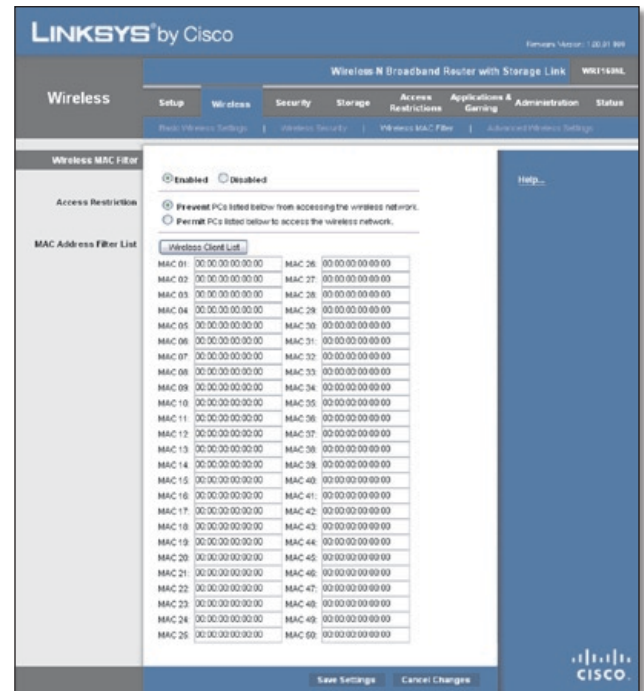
LINKSYS® by Cisco

Firmware Version: 1.00.01 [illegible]

Wireless-N Broadband Router with Storage Link WRT160NL

Wireless

Setup | Wireless | Security | Storage | Access Restrictions | Applications & Gaming | Administration | Status

Basic Wireless Settings | Wireless Security | Wireless MAC Filter | Advanced Wireless Settings

Wireless MAC Filter

Enabled Disabled

Help...

Access Restriction

Prevent PCs listed below from accessing the wireless network.
Permit PCs listed below to access the wireless network.

MAC Address Filter List

Wireless Client List

| | | | |
|---|---|---|---|
| MAC 01: | 00:00:00:00:00:00 | MAC 26: | 00:00:00:00:00:00 |
| MAC 02: | 00:00:00:00:00:00 | MAC 27: | 00:00:00:00:00:00 |
| MAC 03: | 00:00:00:00:00:00 | MAC 28: | 00:00:00:00:00:00 |
| MAC 04: | 00:00:00:00:00:00 | MAC 29: | 00:00:00:00:00:00 |
| MAC 05: | 00:00:00:00:00:00 | MAC 30: | 00:00:00:00:00:00 |
| MAC 06: | 00:00:00:00:00:00 | MAC 31: | 00:00:00:00:00:00 |
| MAC 07: | 00:00:00:00:00:00 | MAC 32: | 00:00:00:00:00:00 |
| MAC 08: | 00:00:00:00:00:00 | MAC 33: | 00:00:00:00:00:00 |
| MAC 09: | 00:00:00:00:00:00 | MAC 34: | 00:00:00:00:00:00 |
| MAC 10: | 00:00:00:00:00:00 | MAC 35: | 00:00:00:00:00:00 |
| MAC 11: | 00:00:00:00:00:00 | MAC 36: | 00:00:00:00:00:00 |
| MAC 12: | 00:00:00:00:00:00 | MAC 37: | 00:00:00:00:00:00 |
| MAC 13: | 00:00:00:00:00:00 | MAC 38: | 00:00:00:00:00:00 |
| MAC 14: | 00:00:00:00:00:00 | MAC 39: | 00:00:00:00:00:00 |
| MAC 15: | 00:00:00:00:00:00 | MAC 40: | 00:00:00:00:00:00 |
| MAC 16: | 00:00:00:00:00:00 | MAC 41: | 00:00:00:00:00:00 |
| MAC 17: | 00:00:00:00:00:00 | MAC 42: | 00:00:00:00:00:00 |
| MAC 18: | 00:00:00:00:00:00 | MAC 43: | 00:00:00:00:00:00 |
| MAC 19: | 00:00:00:00:00:00 | MAC 44: | 00:00:00:00:00:00 |
| MAC 20: | 00:00:00:00:00:00 | MAC 45: | 00:00:00:00:00:00 |
| MAC 21: | 00:00:00:00:00:00 | MAC 46: | 00:00:00:00:00:00 |
| MAC 22: | 00:00:00:00:00:00 | MAC 47: | 00:00:00:00:00:00 |
| MAC 23: | 00:00:00:00:00:00 | MAC 48: | 00:00:00:00:00:00 |
| MAC 24: | 00:00:00:00:00:00 | MAC 49: | 00:00:00:00:00:00 |
| MAC 25: | 00:00:00:00:00:00 | MAC 50: | 00:00:00:00:00:00 |

Save Settings Cancel Changes

CISCO.